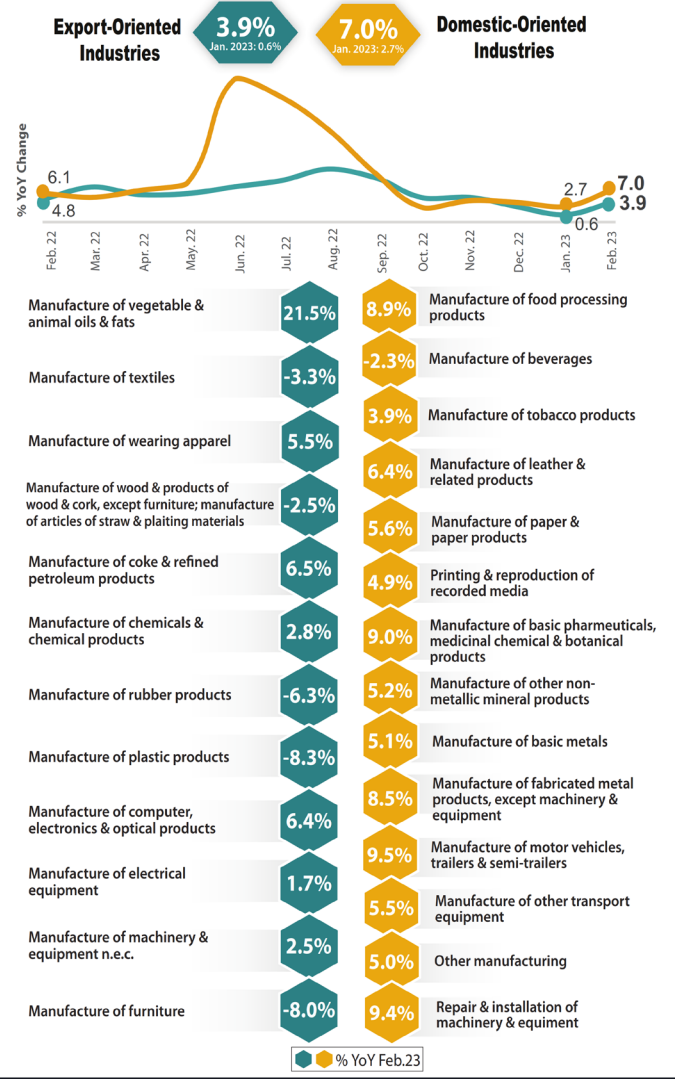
Export-Oriented Industries

3.9%
Jan. 2023: 0.6%

7.0%
Jan. 2023: 2.7%

Domestic-Oriented Industries

% YoY Change

6.1
4.8
2.7
0.6
7.0
3.9

Feb. 22
Mar. 22
Apr. 22
May. 22
Jun. 22
Jul. 22
Aug. 22
Sep. 22
Oct. 22
Nov. 22
Dec. 22
Jan. 23
Feb. 23

Manufacture of vegetable & animal oils & fats
21.5%
8.9%
Manufacture of food processing products

Manufacture of textiles
-3.3%
-2.3%
Manufacture of beverages

3.9%
Manufacture of tobacco products

Manufacture of wearing apparel
5.5%
6.4%
Manufacture of leather & related products

Manufacture of wood & products of wood & cork, except furniture; manufacture of articles of straw & plaiting materials
-2.5%
5.6%
Manufacture of paper & paper products

Manufacture of coke & refined petroleum products
6.5%
4.9%
Printing & reproduction of recorded media

Manufacture of chemicals & chemical products
2.8%
9.0%
Manufacture of basic pharmeuticals, medicinal chemical & botanical products

Manufacture of rubber products
-6.3%
5.2%
Manufacture of other non-metallic mineral products

5.1%
Manufacture of basic metals

Manufacture of plastic products
-8.3%
8.5%
Manufacture of fabricated metal products, except machinery & equipment

Manufacture of computer, electronics & optical products
6.4%
9.5%
Manufacture of motor vehicles, trailers & semi-trailers

Manufacture of electrical equipment
1.7%
5.5%
Manufacture of other transport equipment

Manufacture of machinery & equipment n.e.c.
2.5%
5.0%
Other manufacturing

Manufacture of furniture
-8.0%
9.4%
Repair & installation of machinery & equiment

% YoY Feb.23